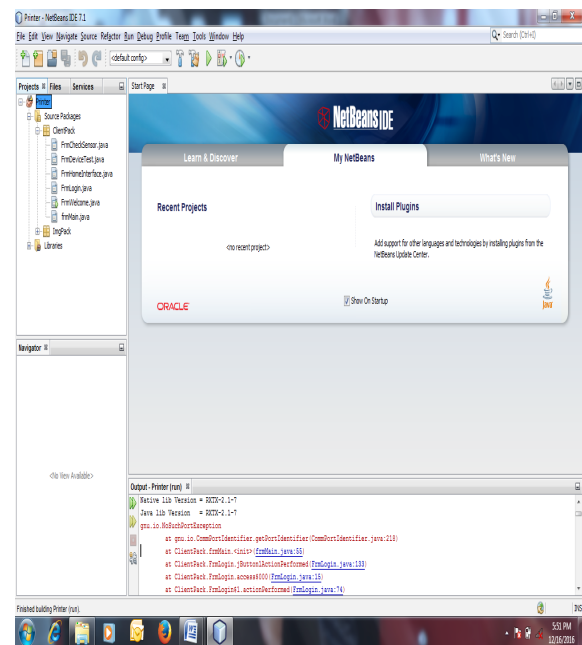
Printer - NetBeans IDE 7.1

File Edit View Navigate Source Refactor Run Debug Profile Team Tools Window Help

Search (Ctrl+I)

<default config>

Projects Files Services

Printer
Source Packages
ClientPack
FrmCheckSensor.java
FrmDeviceTest.java
FrmHomeInterface.java
FrmLogin.java
FrmWelcome.java
frmMain.java
ImgPack
Libraries

Start Page

NetBeans IDE

Learn & Discover
My NetBeans
What's New

Recent Projects

<no recent project>

Install Plugins

Add support for other languages and technologies by installing plugins from the NetBeans Update Center.

ORACLE

Show On Startup

Java

Navigator

<No View Available>

Output - Printer (run)

Native lib Version = RXTX-2.1-7
Java lib Version = RXTX-2.1-7
gnu.io.NoSuchPortException
at gnu.io.CommPortIdentifier.getPortIdentifier(CommPortIdentifier.java:218)
at ClientPack.frmMain.<init>(frmMain.java:55)
at ClientPack.FrmLogin.jButton1ActionPerformed(FrmLogin.java:133)
at ClientPack.FrmLogin.access$000(FrmLogin.java:15)
at ClientPack.FrmLogin$1.actionPerformed(FrmLogin.java:74)

Finished building Printer (run).

INS

5:51 PM
12/16/2016